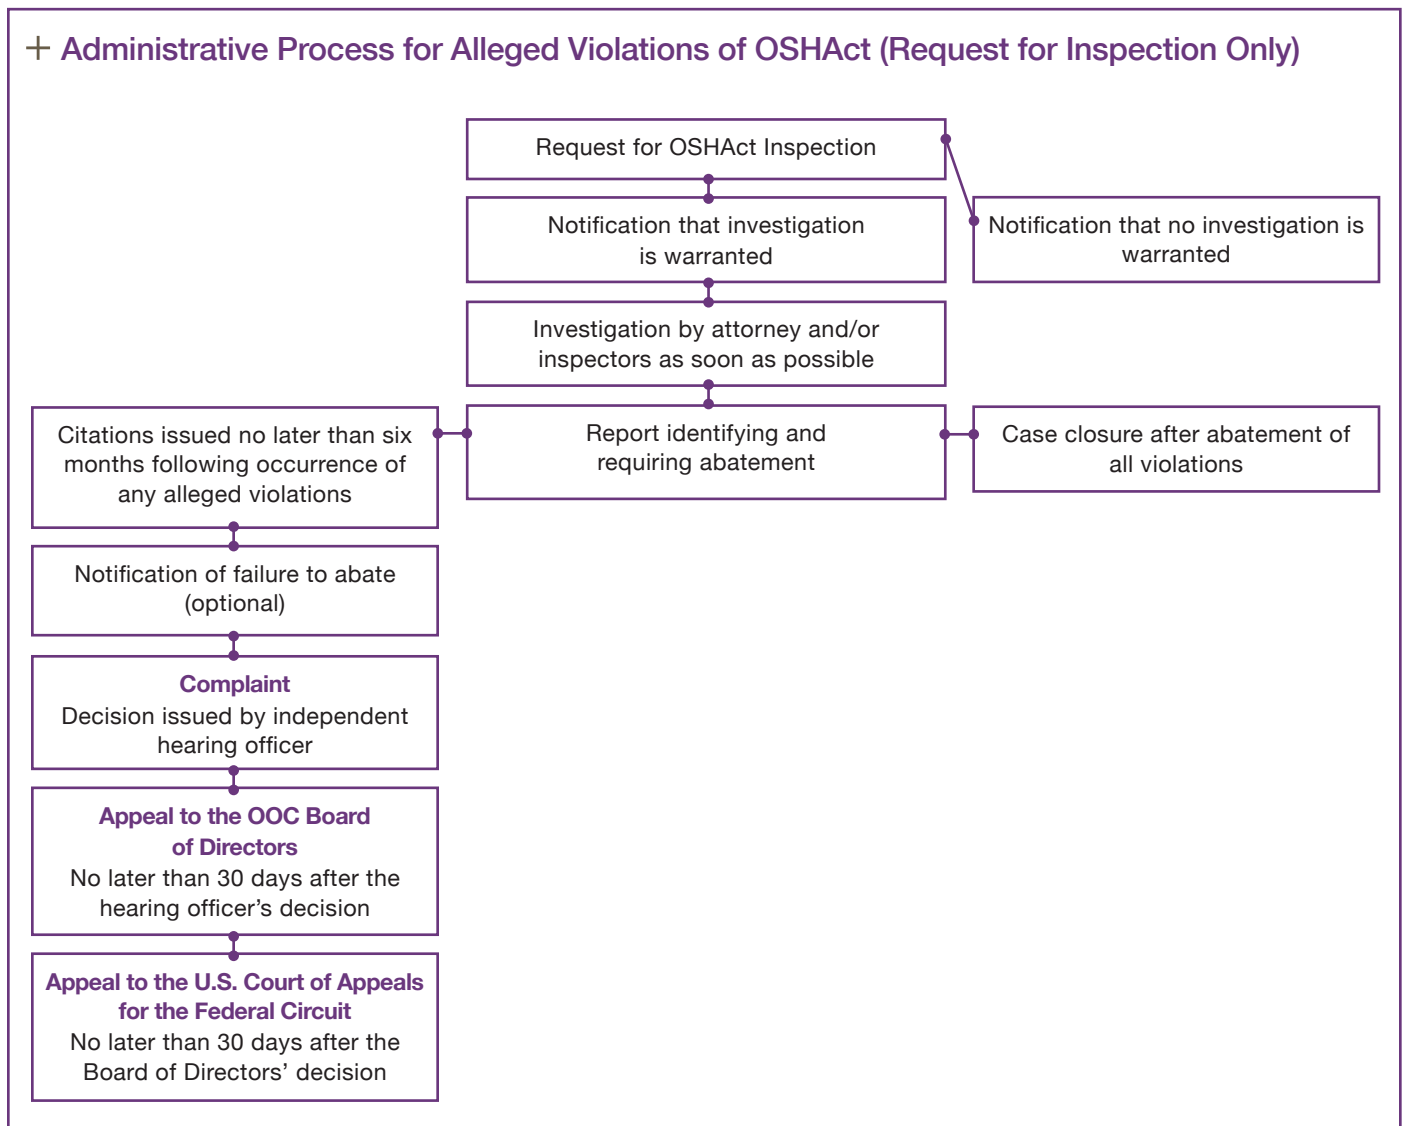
+ Administrative Process for Alleged Violations of OSHAct (Request for Inspection Only)

Request for OSHAct Inspection

Notification that investigation is warranted

Notification that no investigation is warranted

Investigation by attorney and/or inspectors as soon as possible

Citations issued no later than six months following occurrence of any alleged violations

Report identifying and requiring abatement

Case closure after abatement of all violations

Notification of failure to abate (optional)

Complaint
Decision issued by independent hearing officer

Appeal to the OOC Board of Directors
No later than 30 days after the hearing officer's decision

Appeal to the U.S. Court of Appeals for the Federal Circuit
No later than 30 days after the Board of Directors' decision